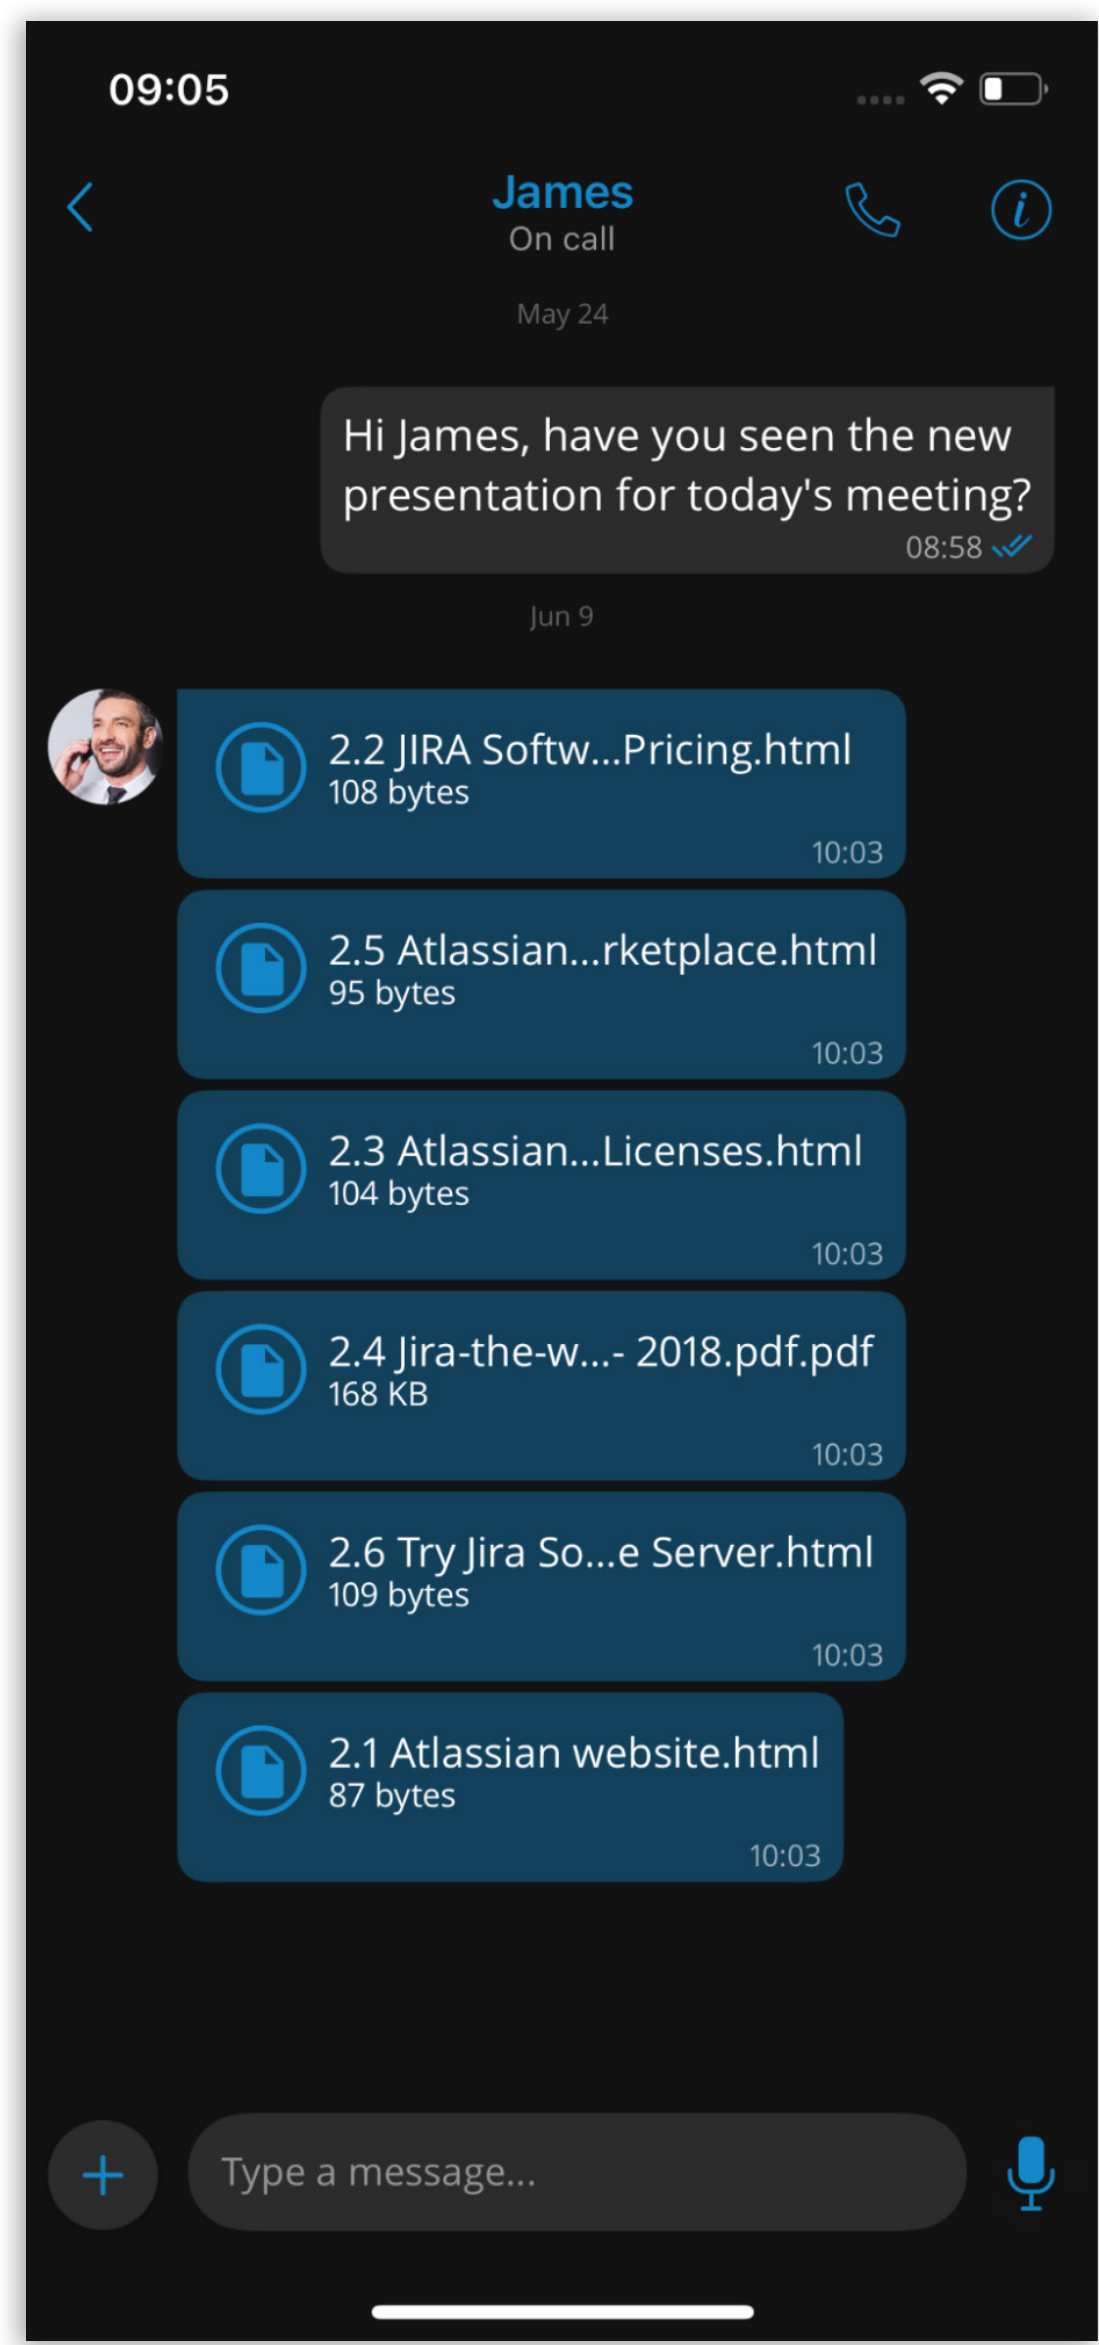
09:05

James
On call

May 24

Hi James, have you seen the new presentation for today's meeting?
08:58

Jun 9

2.2 JIRA Softw...Pricing.html
108 bytes
10:03

2.5 Atlassian...rketplace.html
95 bytes
10:03

2.3 Atlassian...Licenses.html
104 bytes
10:03

2.4 Jira-the-w...- 2018.pdf.pdf
168 KB
10:03

2.6 Try Jira So...e Server.html
109 bytes
10:03

2.1 Atlassian website.html
87 bytes
10:03

Type a message...